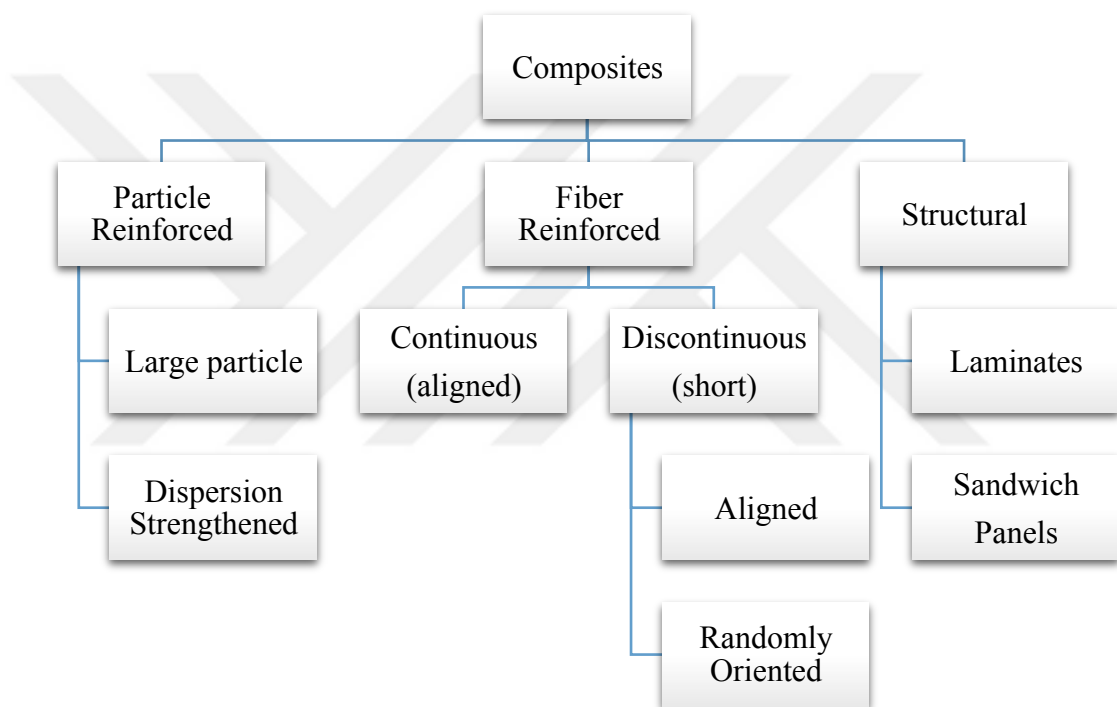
Composites

Particle Reinforced

Fiber Reinforced

Structural

Large particle

Dispersion Strengthened

Continuous (aligned)

Discontinuous (short)

Aligned

Randomly Oriented

Laminates

Sandwich Panels